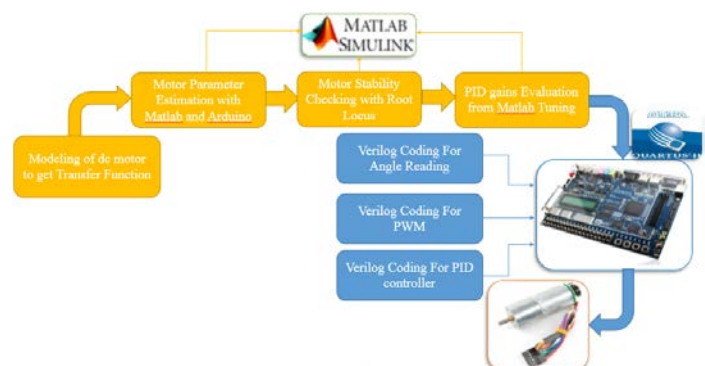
MATLAB SIMULINK

Modeling of dc motor to get Transfer Function

Motor Parameter Estimation with Matlab and Arduino

Motor Stability Checking with Root Locus

PID gains Evaluation from Matlab Tuning

QUARTUS II

Verilog Coding For Angle Reading

Verilog Coding For PWM

Verilog Coding For PID controller